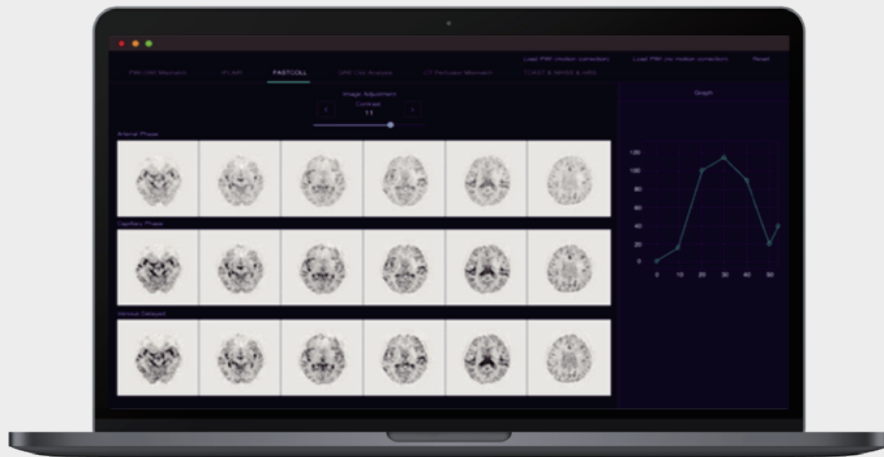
Load PWI (motion correction)  Load PWI (no motion correction)  Reset

PWI-DWI Mismatch  tPLANS  FASTCOLL  SPECT Analysis  CT Perfusion Mismatch  TOAST & NIHSS & mRS

Image Adjustment
Contrast
11
<  >

Graph

Arterial Phase

Capillary Phase

Venous Delayed

120
100
80
60
40
20
0

0  10  20  30  40  50